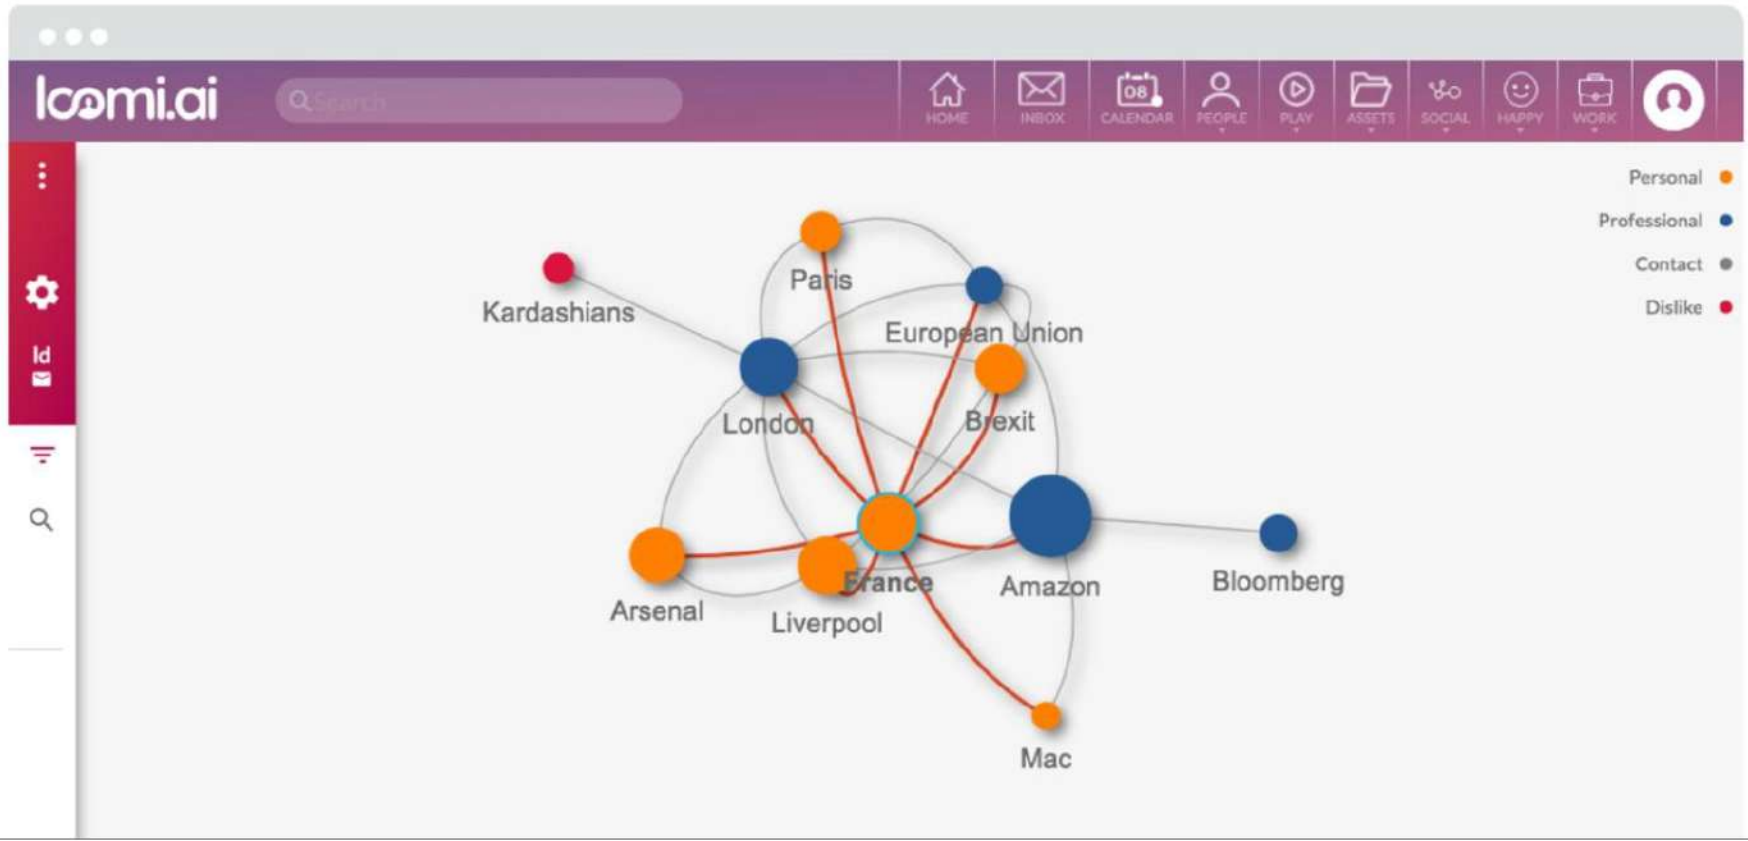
loomi.ai

Search

08

HOME INBOX CALENDAR PEOPLE PLAY ASSETS SOCIAL HAPPY WORK

Id

Personal

Professional

Contact

Dislike

Kardashians

Paris

European Union

London

Brexit

Arsenal

Liverpool

France

Amazon

Bloomberg

Mac